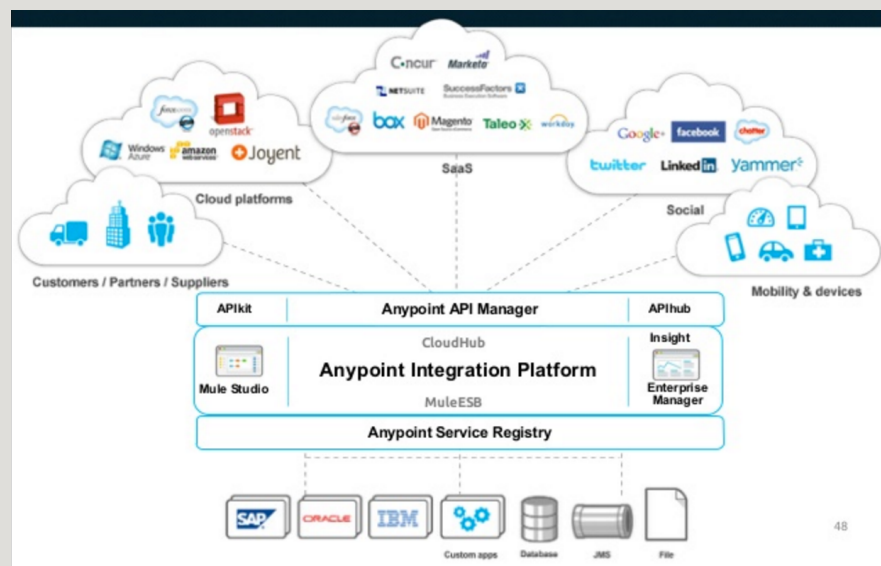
Concur Marketo
NETSUITE SuccessFactors
salesforce box Magento Taleo workday
SaaS

force.com
openstack
Windows Azure amazon web services Joyent
Cloud platforms

Google+ facebook chatter
twitter LinkedIn Yammer
Social

Customers / Partners / Suppliers

Mobility & devices

APIkit
Anypoint API Manager
APIhub

CloudHub
Anypoint Integration Platform
MuleESB
Mule Studio
Insight
Enterprise Manager

Anypoint Service Registry

SAP ORACLE IBM
Custom apps Database JMS File

48